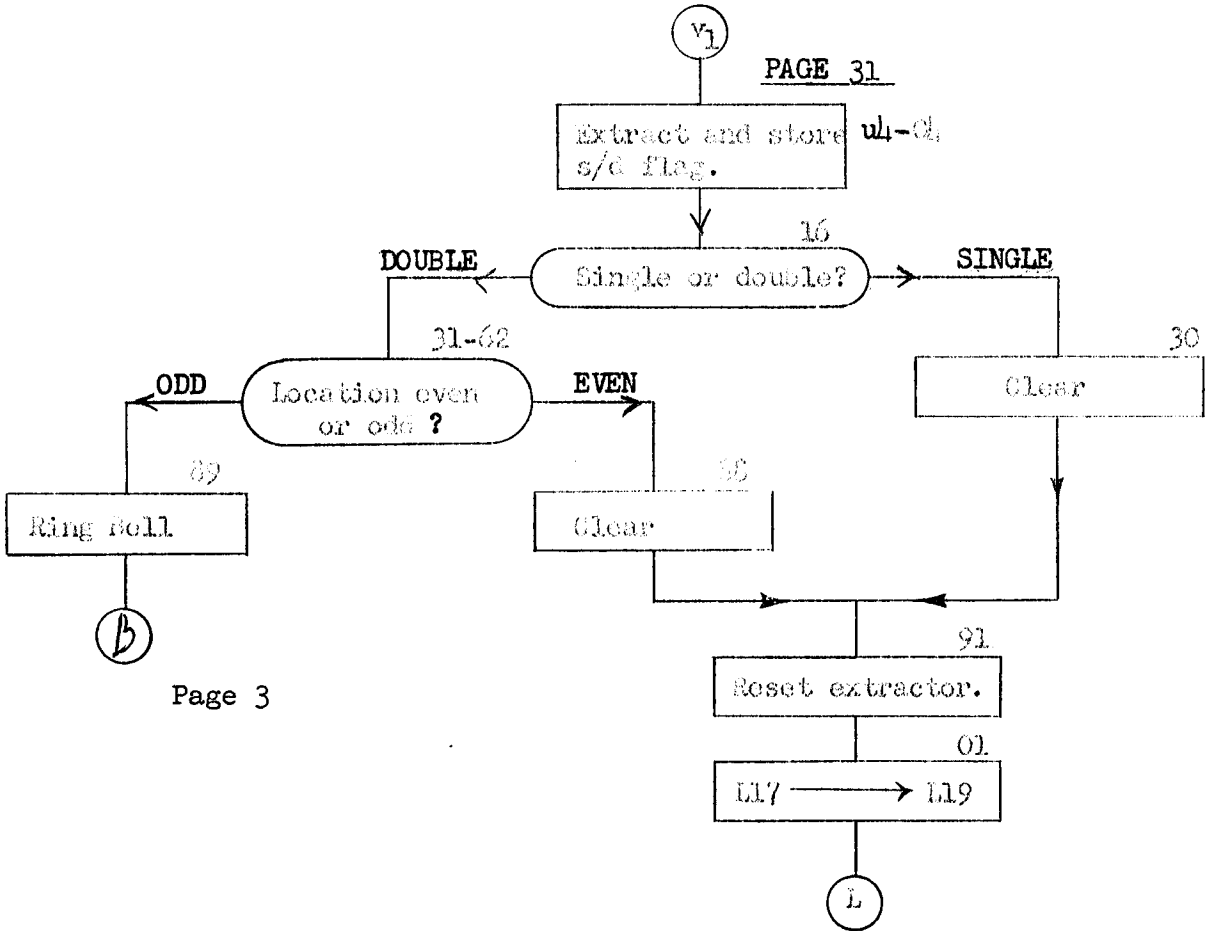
$V_1$

PAGE 31

Extract and store s/d flag.

u4-04

16

DOUBLE

Single or double?

SINGLE

31-62

30

ODD

Location even or odd ?

EVEN

Clear

89

56

Ring Bell

Clear

B

91

Page 3

Reset extractor.

01

L17 ⟶ L19

L